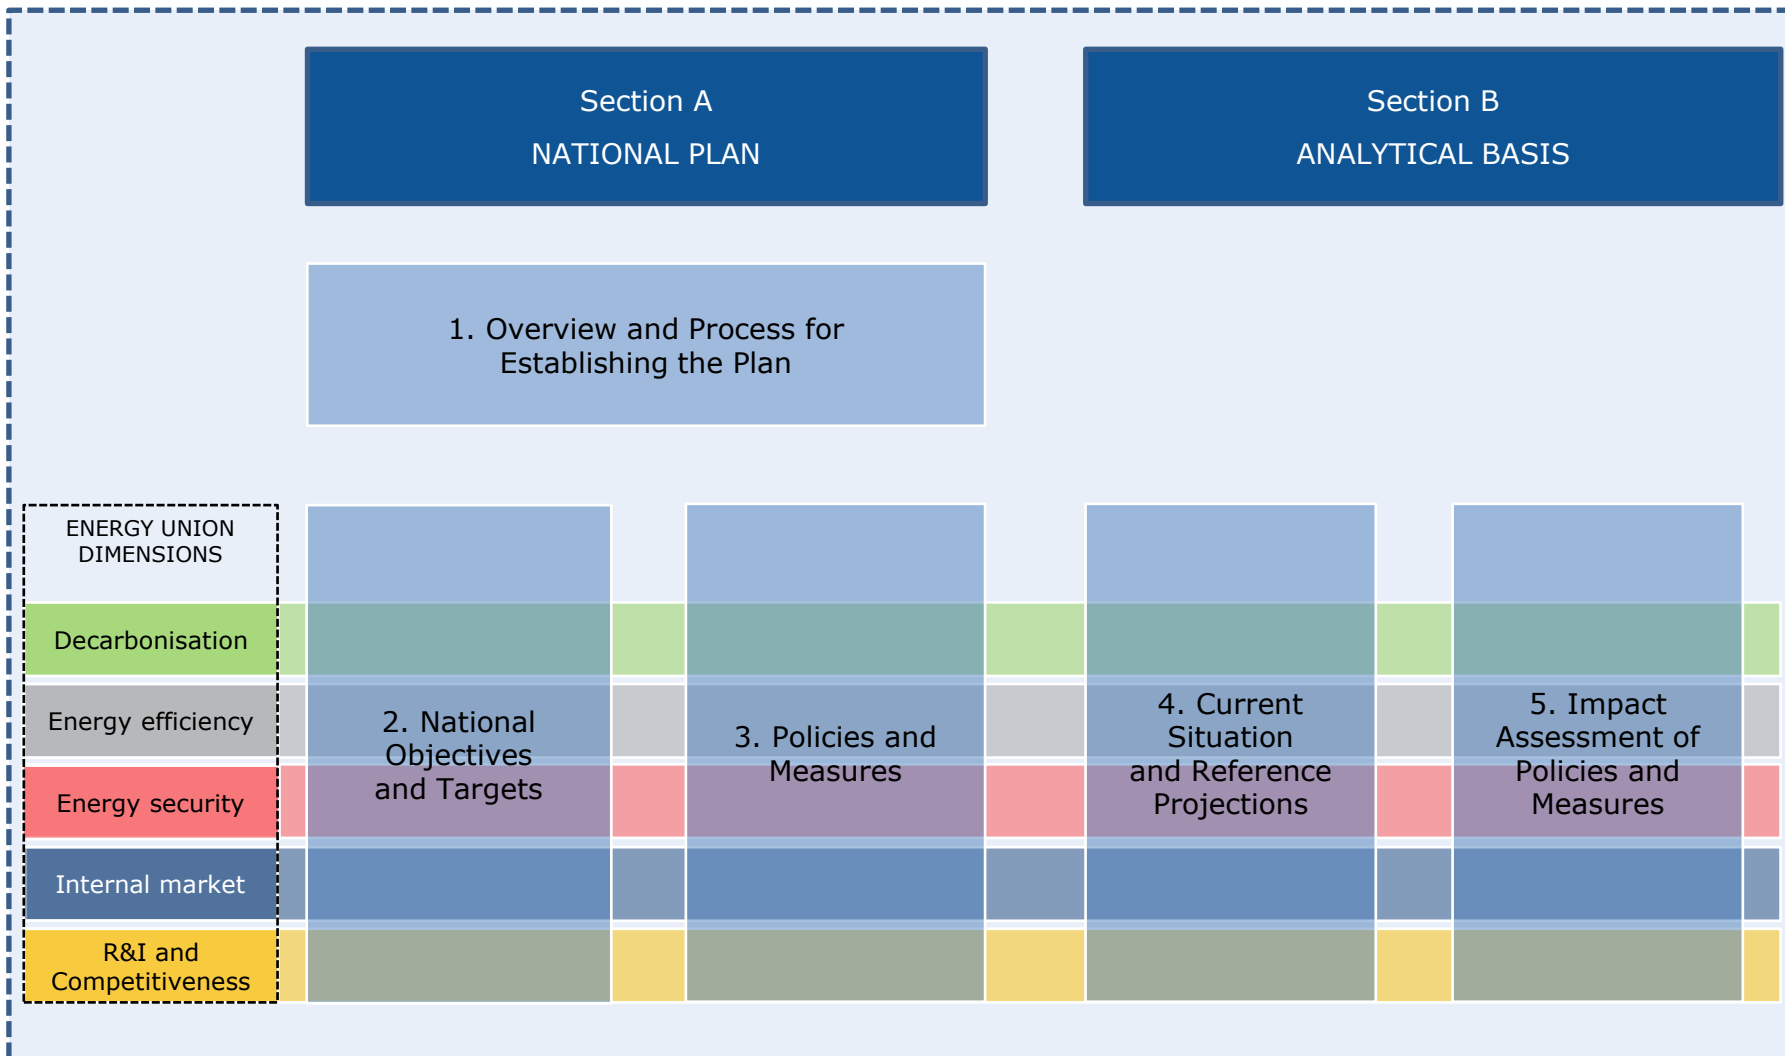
Section A
NATIONAL PLAN

Section B
ANALYTICAL BASIS

1. Overview and Process for Establishing the Plan

ENERGY UNION DIMENSIONS

Decarbonisation

Energy efficiency

Energy security

Internal market

R&I and Competitiveness

2. National Objectives and Targets

3. Policies and Measures

4. Current Situation and Reference Projections

5. Impact Assessment of Policies and Measures